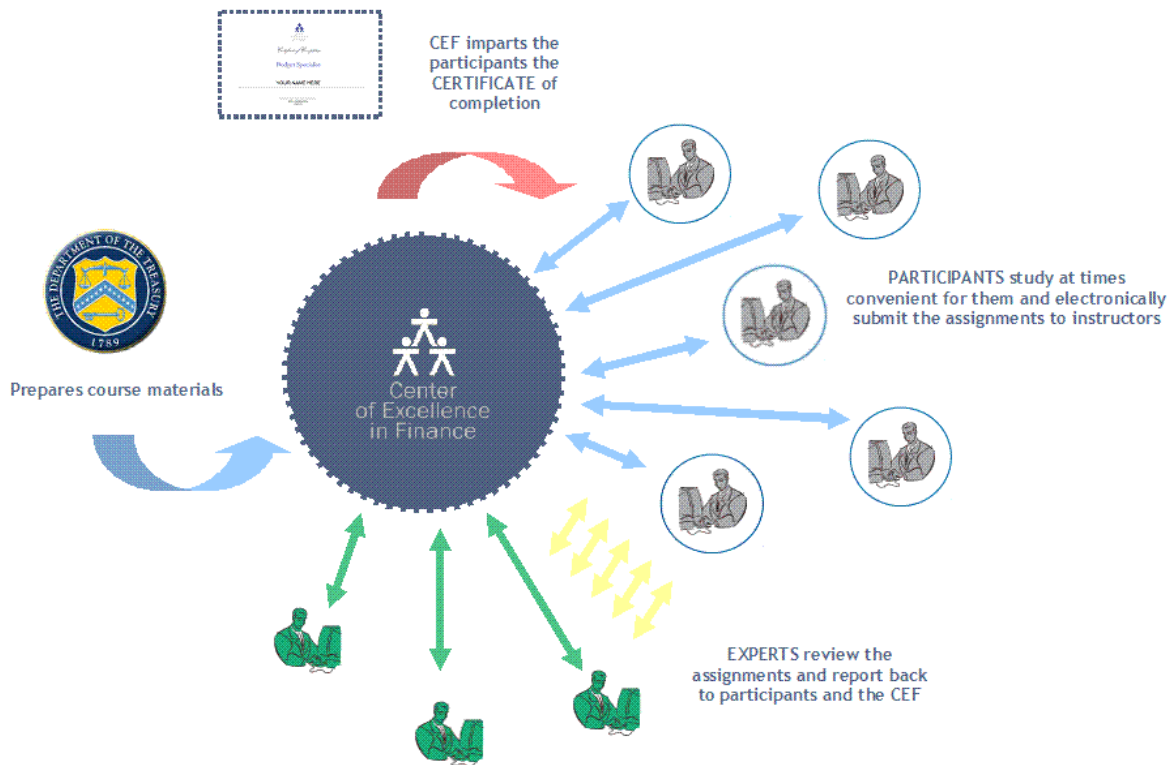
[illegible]
Budget Specialist
YOUR NAME HERE
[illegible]

CEF imparts the participants the CERTIFICATE of completion

THE DEPARTMENT OF THE TREASURY
1789

Prepares course materials

Center of Excellence in Finance

PARTICIPANTS study at times convenient for them and electronically submit the assignments to instructors

EXPERTS review the assignments and report back to participants and the CEF